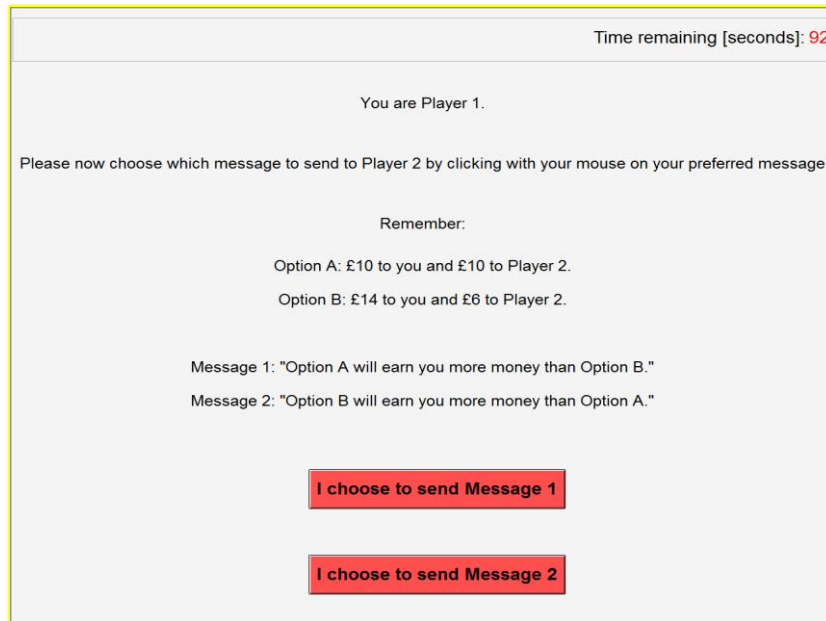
Time remaining [seconds]: 92

You are Player 1.

Please now choose which message to send to Player 2 by clicking with your mouse on your preferred message

Remember:

Option A: £10 to you and £10 to Player 2.

Option B: £14 to you and £6 to Player 2.

Message 1: "Option A will earn you more money than Option B."

Message 2: "Option B will earn you more money than Option A."

I choose to send Message 1

I choose to send Message 2